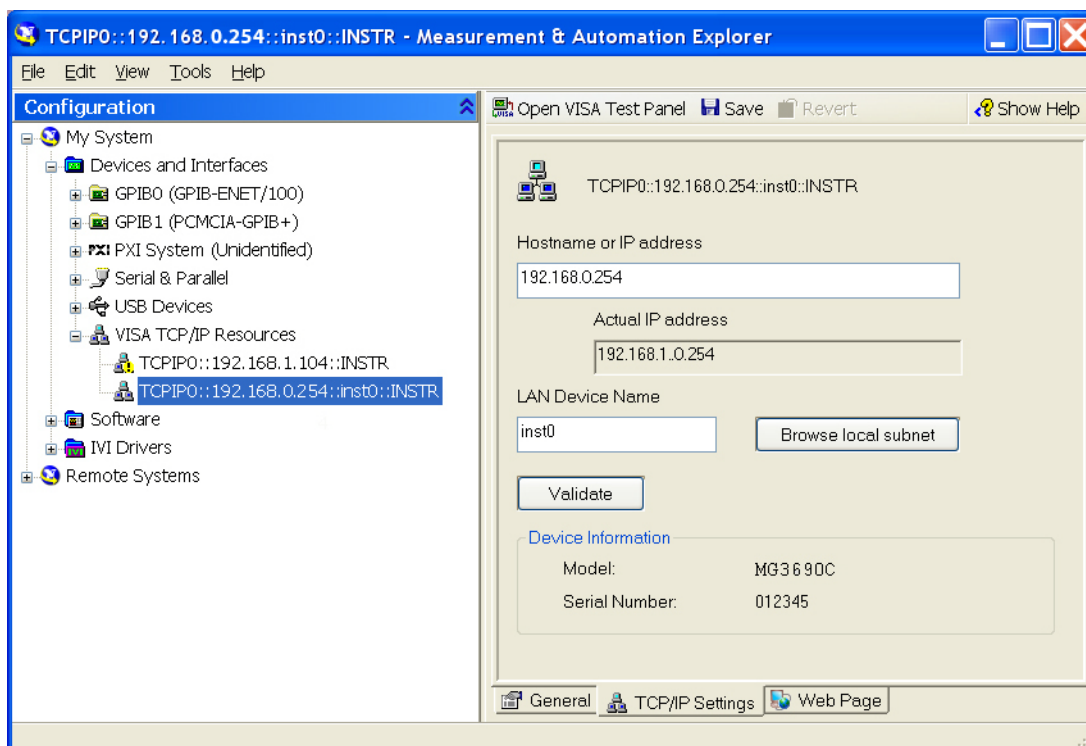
TCPIP0::192.168.0.254::inst0::INSTR - Measurement & Automation Explorer

File Edit View Tools Help

Configuration

My System
Devices and Interfaces
GPIB0 (GPIB-ENET/100)
GPIB1 (PCMCIA-GPIB+)
PXI PXI System (Unidentified)
Serial & Parallel
USB Devices
VISA TCP/IP Resources
TCPIP0::192.168.1.104::INSTR
TCPIP0::192.168.0.254::inst0::INSTR
Software
IVI Drivers
Remote Systems

Open VISA Test Panel Save Revert Show Help

TCPIP0::192.168.0.254::inst0::INSTR

Hostname or IP address

192.168.0.254

Actual IP address

192.168.1..0.254

LAN Device Name

inst0

Browse local subnet

Validate

Device Information

Model: MG3690C

Serial Number: 012345

General TCP/IP Settings Web Page